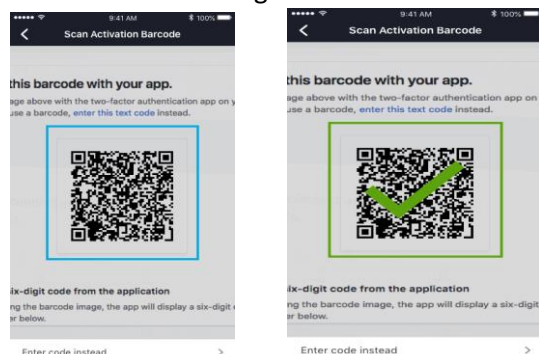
9:41 AM 100%
Scan Activation Barcode

this barcode with your app.
age above with the two-factor authentication app on y
use a barcode, enter this text code instead.

ix-digit code from the application
ng the barcode image, the app will display a six-digit
r below.

Enter code instead >

9:41 AM 100%
Scan Activation Barcode

this barcode with your app.
age above with the two-factor authentication app on
use a barcode, enter this text code instead.

ix-digit code from the application
ng the barcode image, the app will display a six-digit
r below.

Enter code instead >